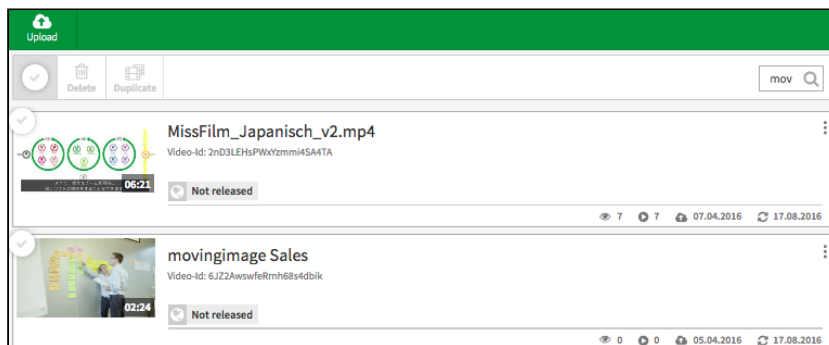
Upload

Delete Duplicate

mov

MissFilm_Japanisch_v2.mp4
Video-Id: 2nD3LEHsPWxYzmmi4SA4TA

06:21

Not released

7 7 07.04.2016 17.08.2016

movingimage Sales
Video-Id: 6JZ2AwswfeRmh68s4dbik

02:24

Not released

0 0 05.04.2016 17.08.2016